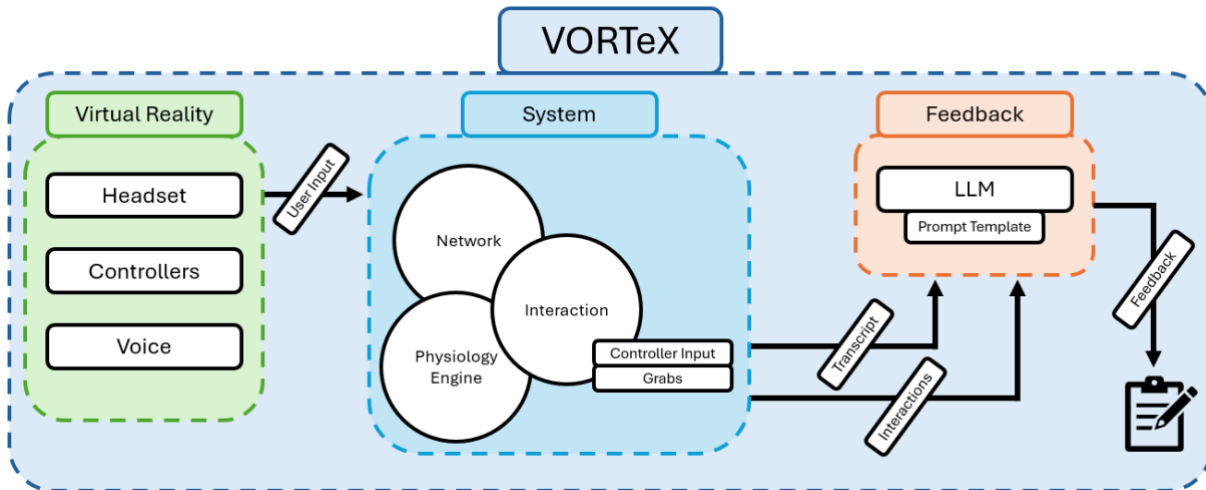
VORTeX

Virtual Reality

Headset

Controllers

Voice

User Input

System

Network

Interaction

Physiology Engine

Controller Input

Grabs

Transcript

Interactions

Feedback

LLM

Prompt Template

Feedback